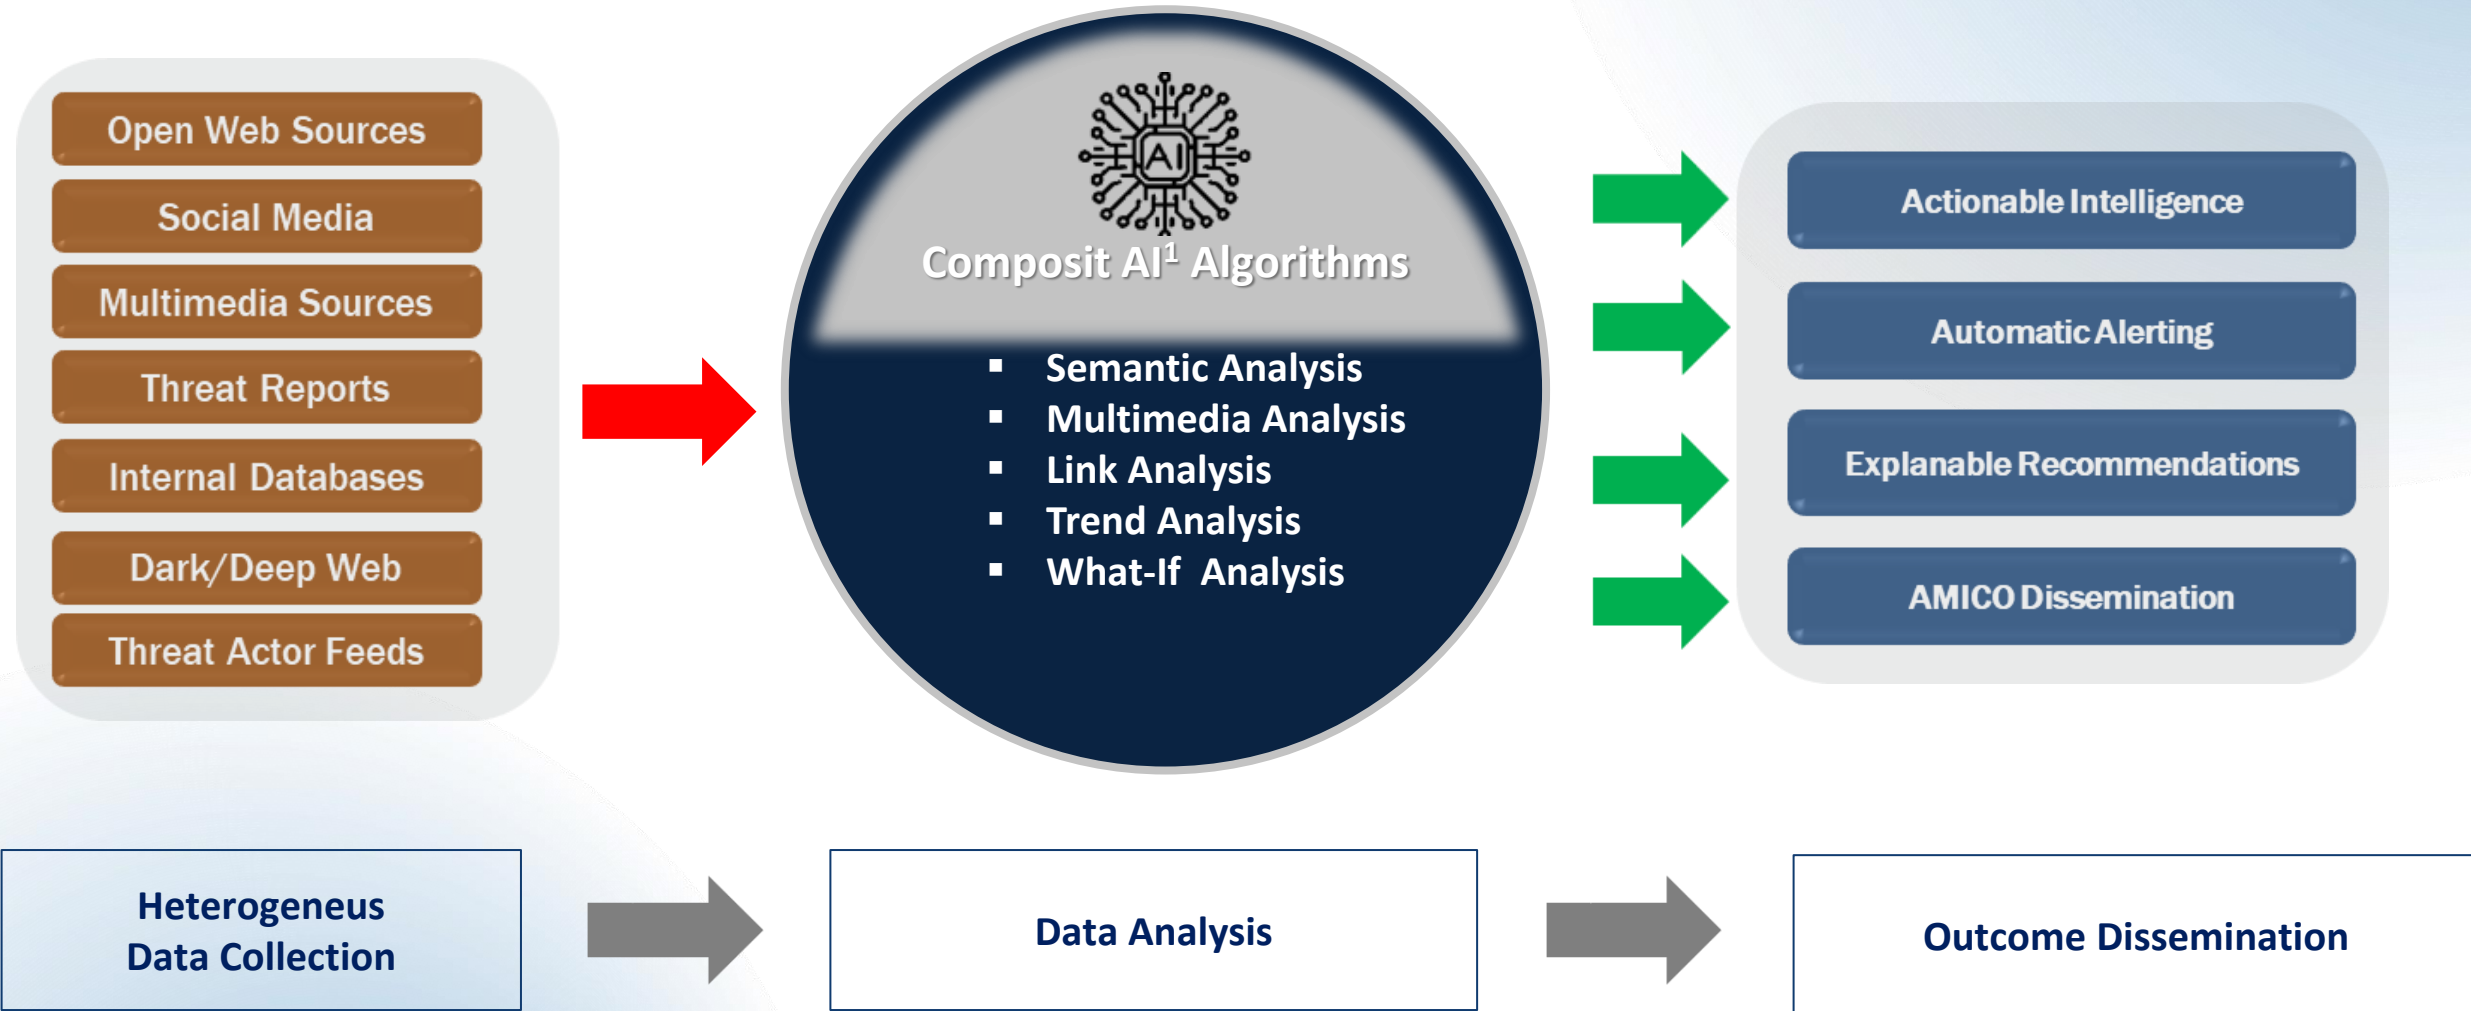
Open Web Sources
Social Media
Multimedia Sources
Threat Reports
Internal Databases
Dark/Deep Web
Threat Actor Feeds

AI

Composit AI$^1$ Algorithms

- Semantic Analysis
- Multimedia Analysis
- Link Analysis
- Trend Analysis
- What-If Analysis

Actionable Intelligence
Automatic Alerting
Explanable Recommendations
AMICO Dissemination

Heterogeneus Data Collection

Data Analysis

Outcome Dissemination